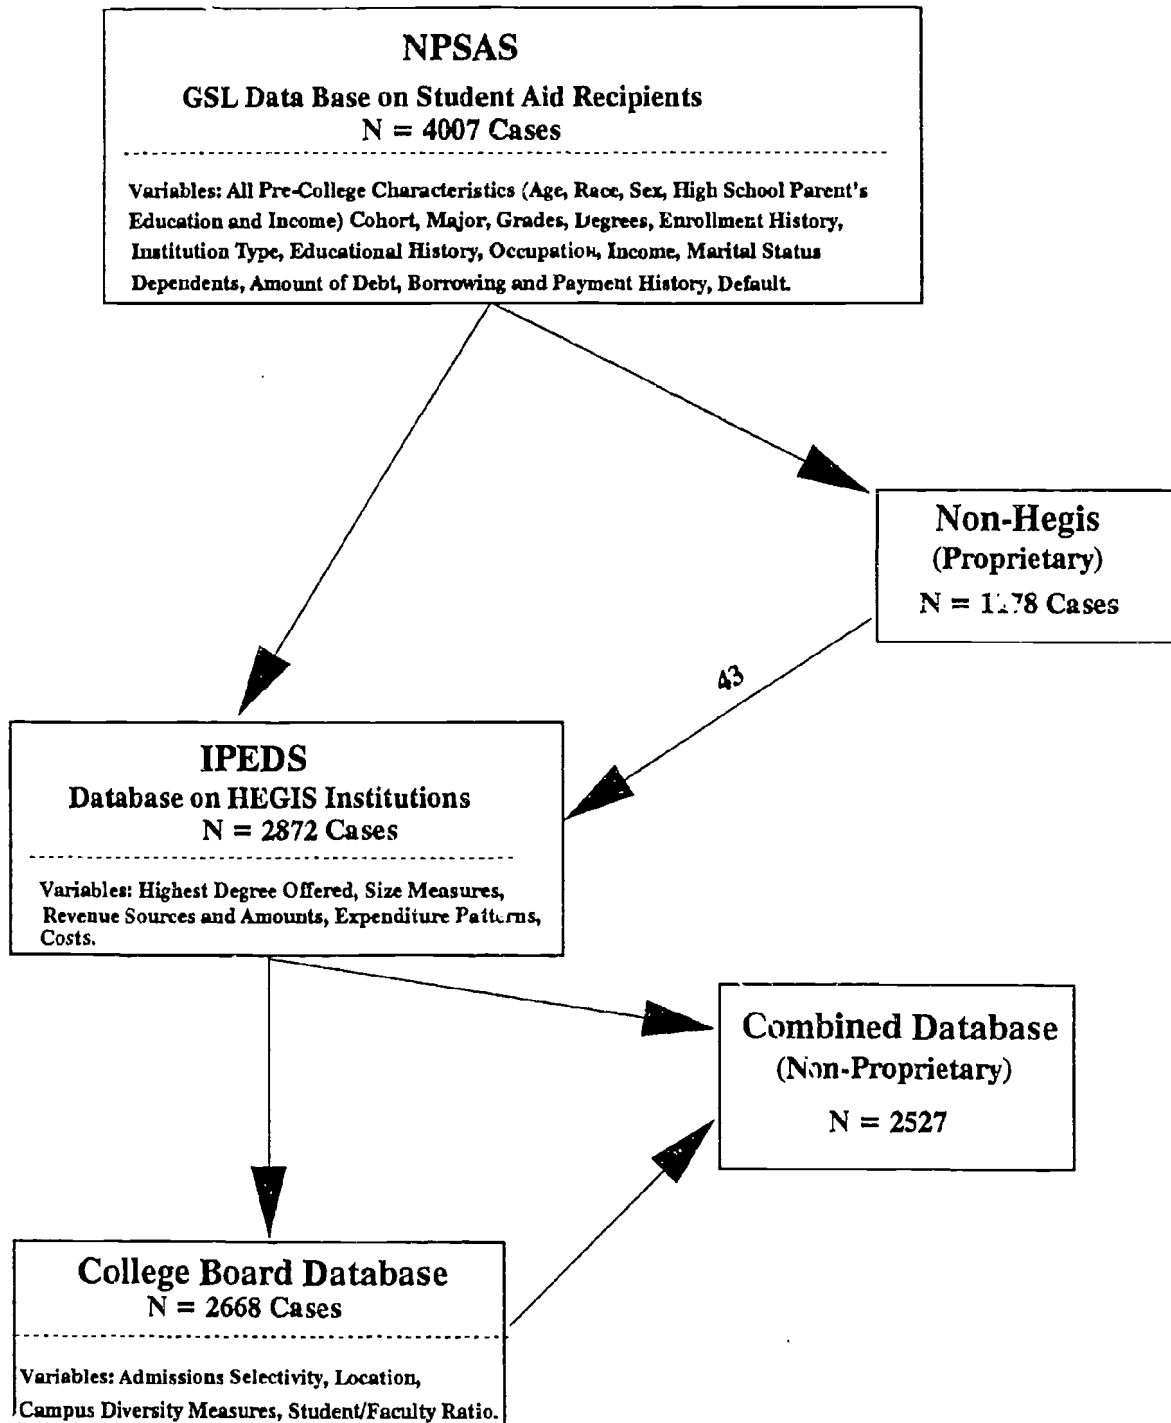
NPSAS
GSL Data Base on Student Aid Recipients
N = 4007 Cases

Variables: All Pre-College Characteristics (Age, Race, Sex, High School Parent's Education and Income) Cohort, Major, Grades, Degrees, Enrollment History, Institution Type, Educational History, Occupation, Income, Marital Status Dependents, Amount of Debt, Borrowing and Payment History, Default.

Non-Hegis
(Proprietary)
N = 1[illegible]78 Cases

43

IPEDS
Database on HEGIS Institutions
N = 2872 Cases

Variables: Highest Degree Offered, Size Measures, Revenue Sources and Amounts, Expenditure Patterns, Costs.

Combined Database
(Non-Proprietary)
N = 2527

College Board Database
N = 2668 Cases

Variables: Admissions Selectivity, Location, Campus Diversity Measures, Student/Faculty Ratio.